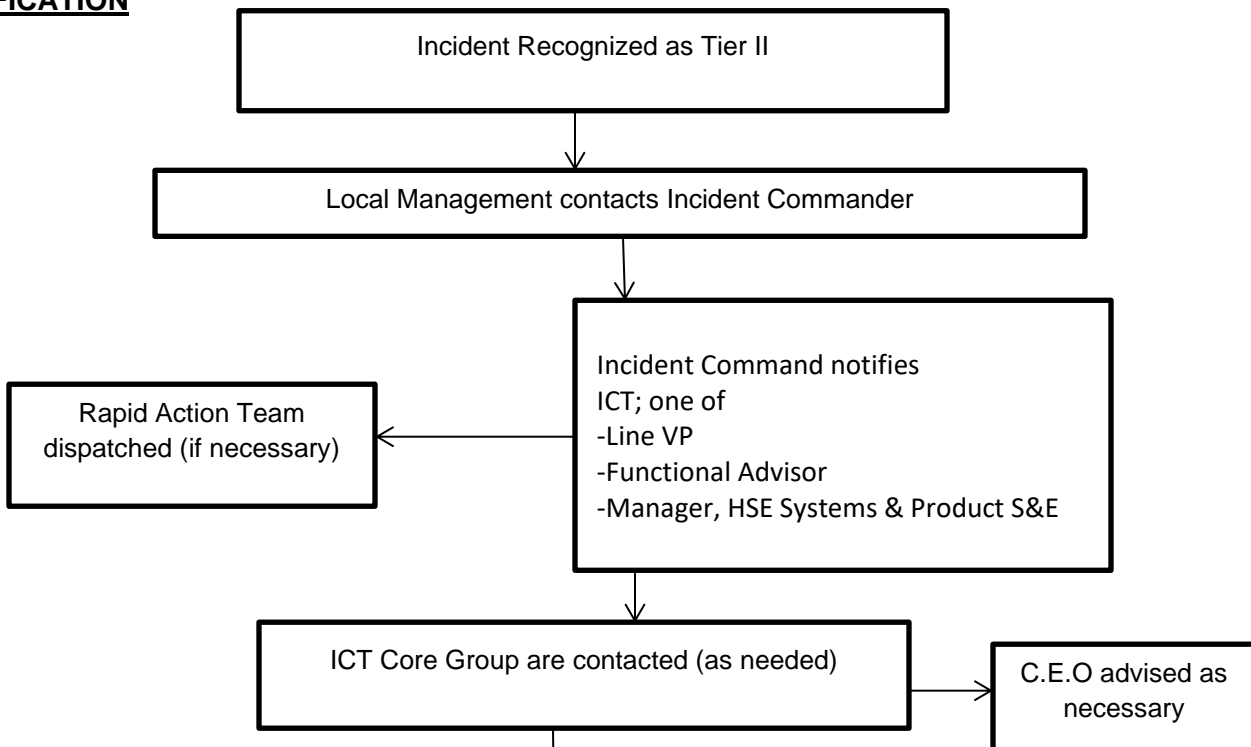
FICATION

Incident Recognized as Tier II

Local Management contacts Incident Commander

Incident Command notifies
ICT; one of
-Line VP
-Functional Advisor
-Manager, HSE Systems & Product S&E

Rapid Action Team dispatched (if necessary)

ICT Core Group are contacted (as needed)

C.E.O advised as necessary